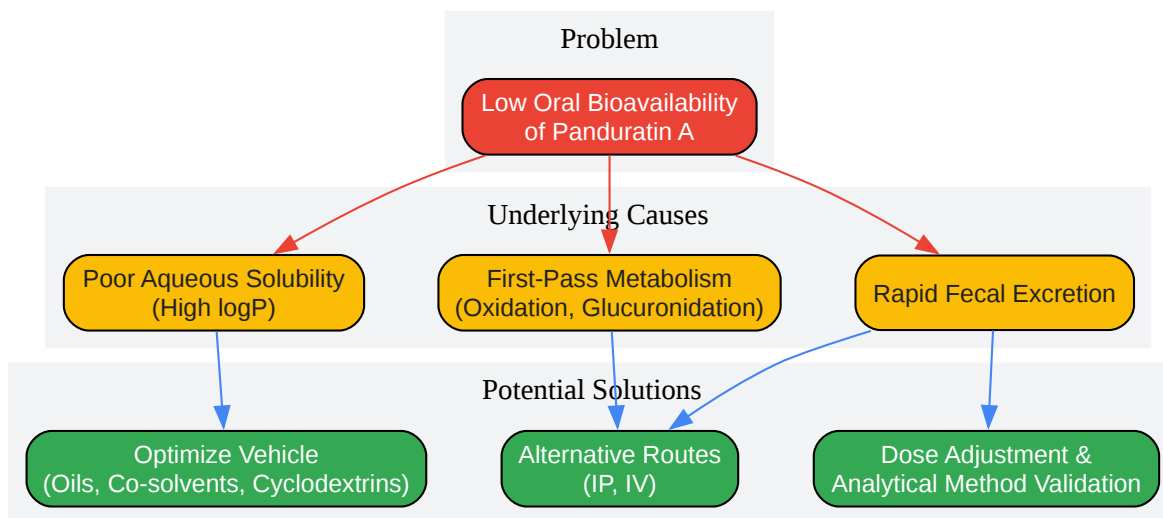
Problem

Low Oral Bioavailability of Panduratin A

Underlying Causes

Poor Aqueous Solubility (High logP)

First-Pass Metabolism (Oxidation, Glucuronidation)

Rapid Fecal Excretion

Potential Solutions

Optimize Vehicle (Oils, Co-solvents, Cyclodextrins)

Alternative Routes (IP, IV)

Dose Adjustment & Analytical Method Validation